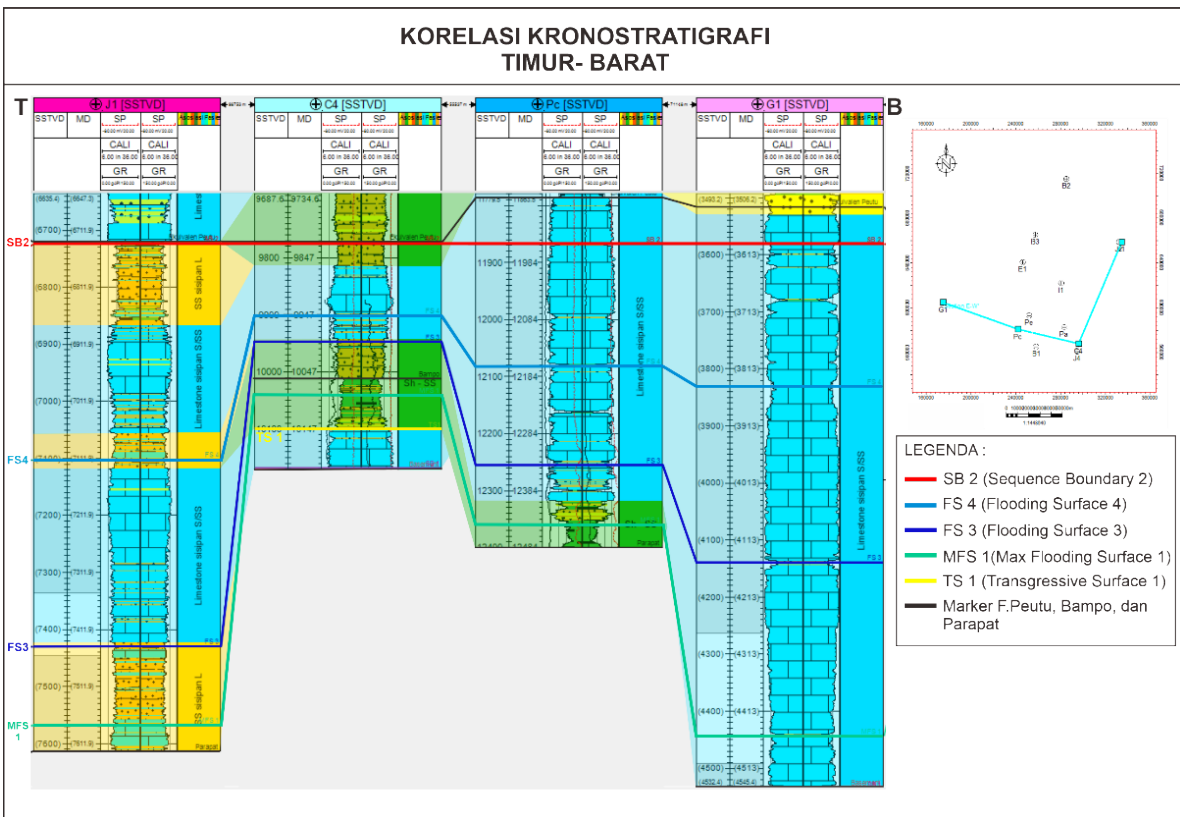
KORELASI KRONOSTRATIGRAFI
TIMUR- BARAT

T

B

J1 [SSTVD]

C4 [SSTVD]

Pc [SSTVD]

G1 [SSTVD]

| SSTVD | MD | SP | SP |
|---|---|---|---|
| | | CALI | CALI |
| | | 6.00 in 36.00 | 6.00 in 36.00 |
| | | GR | GR |

SB2

FS4

FS3

MFS 1

(6700)

(6800)

(6900)

(7000)

(7100)

(7200)

(7300)

(7400)

(7500)

(7600)

Limestone

SS sisipan L

Limestone sisipan S/SS

Limestone sisipan S/SS

SS sisipan L

Parapat

9687.6

9734.6

9800

9847

9900

9947

10000

10047

TS 1

Bampo

Sh - SS

11900

11984

12000

12084

12100

12184

12200

12284

12300

12384

Limestone sisipan S/SS

Parapat

(3600)

(3613)

(3700)

(3713)

(3800)

(3813)

(3900)

(3913)

(4000)

(4013)

(4100)

(4113)

(4200)

(4213)

(4300)

(4313)

(4400)

(4413)

(4500)

(4513)

Limestone sisipan S/SS

B2

B3

E1

I1

J1

G1

Pc

Pa

B1

C4

LEGENDA :

SB 2 (Sequence Boundary 2)

FS 4 (Flooding Surface 4)

FS 3 (Flooding Surface 3)

MFS 1(Max Flooding Surface 1)

TS 1 (Transgressive Surface 1)

Marker F.Peutu, Bampo, dan Parapat